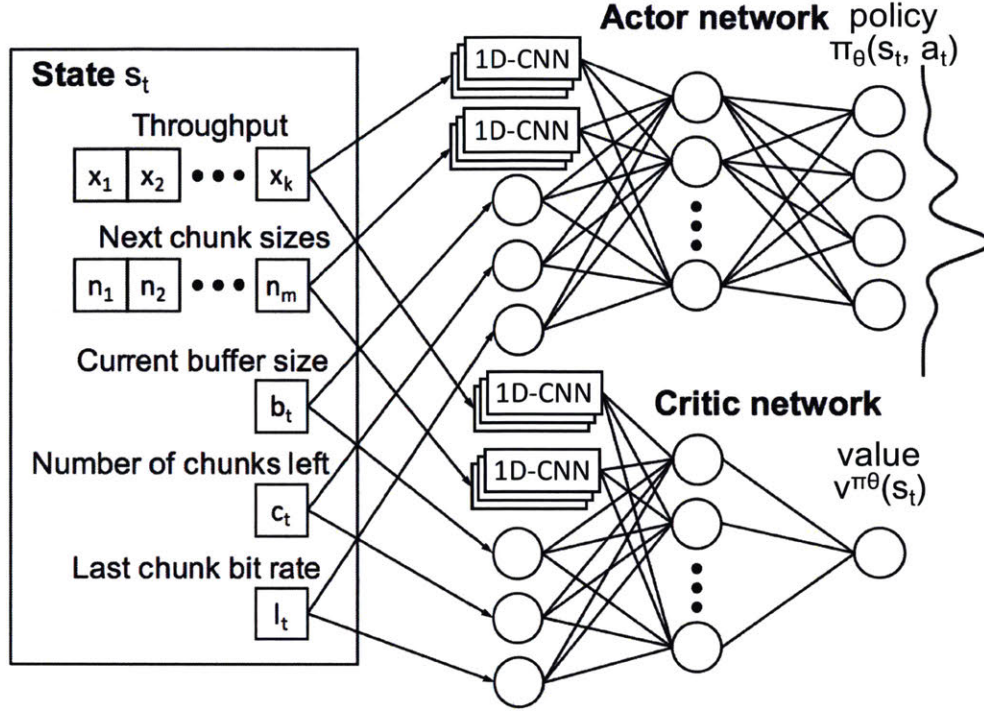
State $s_t$

Throughput

$x_1$ $x_2$ ••• $x_k$

Next chunk sizes

$n_1$ $n_2$ ••• $n_m$

Current buffer size

$b_t$

Number of chunks left

$c_t$

Last chunk bit rate

$l_t$

1D-CNN

1D-CNN

1D-CNN

1D-CNN

Actor network policy $\pi_\theta(s_t, a_t)$

Critic network

value $v^{\pi\theta}(s_t)$